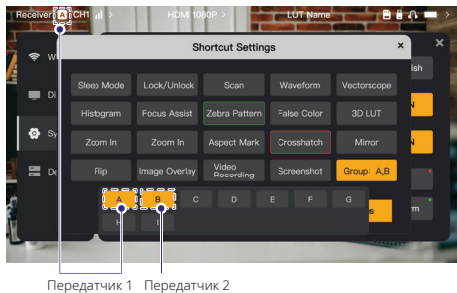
Receiver A CH1 HDMI 1080P > LUT Name

Shortcut Settings ×

Sleep Mode
Lock/Unlock
Scan
Waveform
Vectorscope
Histogram
Focus Assist
Zebra Pattern
False Color
3D LUT
Zoom In
Zoom In
Aspect Mark
Crosshatch
Mirror
Flip
Image Overlay
Video Recording
Screenshot
Group A,B

A B C D E F G

Wi
Di
Sy
De
ish
N
N
s
rm

Передатчик 1 Передатчик 2